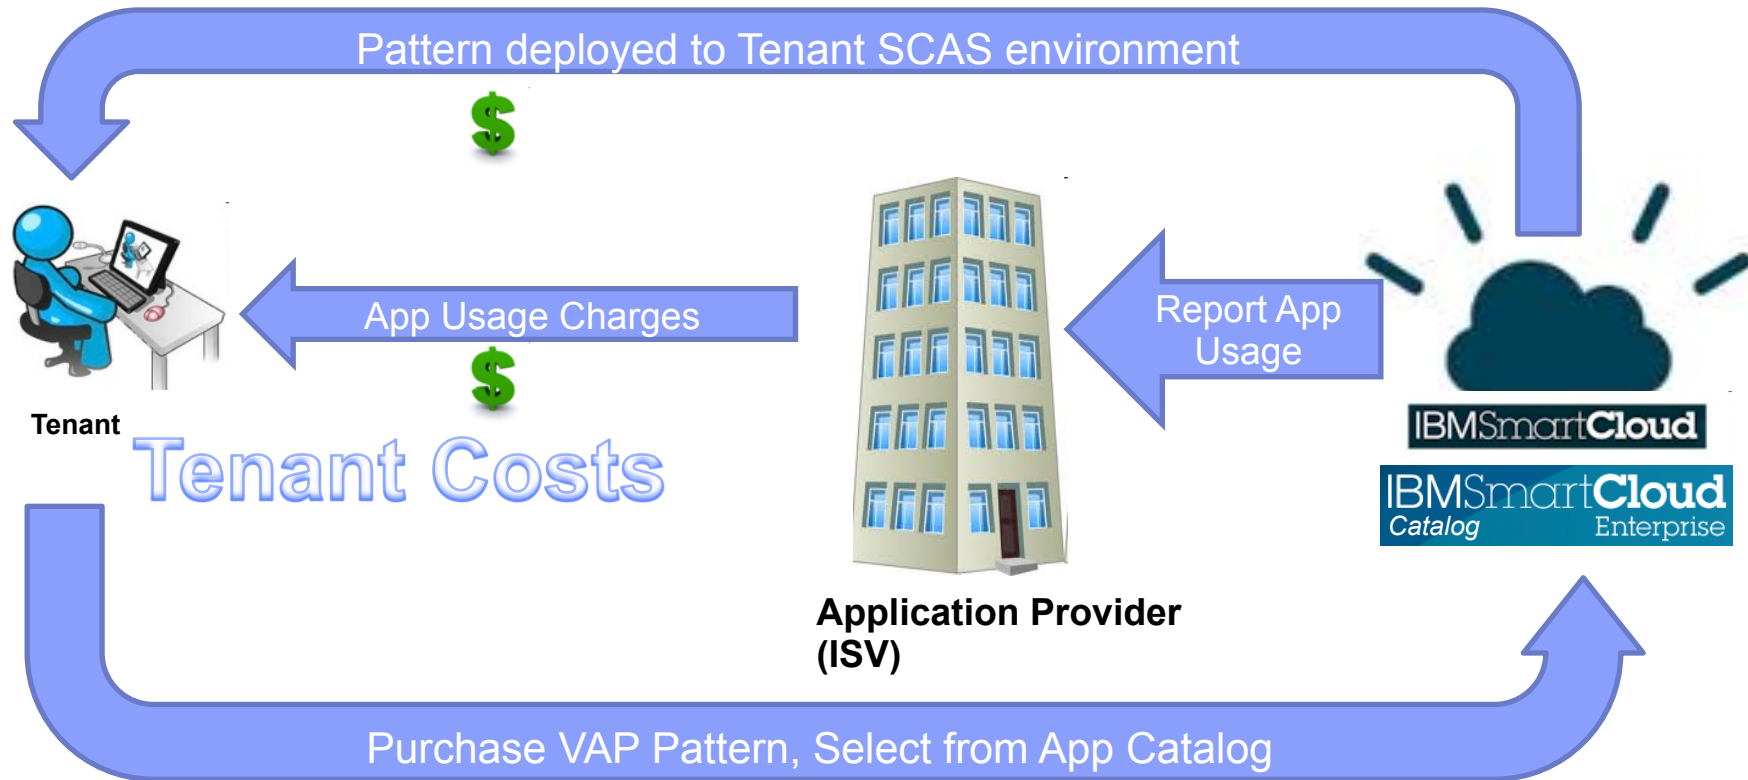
Pattern deployed to Tenant SCAS environment

$

App Usage Charges

$

Report App Usage

Tenant

Tenant Costs

IBMSmartCloud

IBMSmartCloud Catalog Enterprise

Application Provider (ISV)

Purchase VAP Pattern, Select from App Catalog